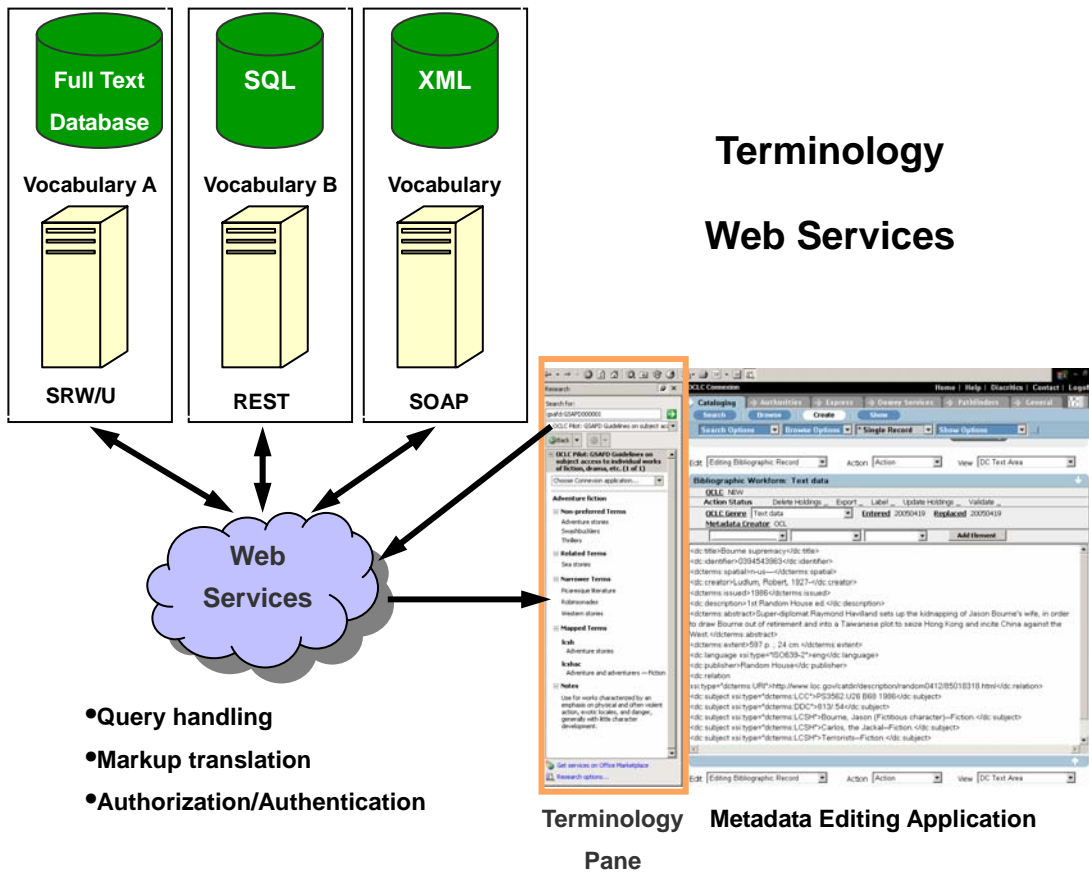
Full Text Database

Vocabulary A

SRW/U

SQL

Vocabulary B

REST

XML

Vocabulary

SOAP

Terminology

Web Services

Web Services

•Query handling

•Markup translation

•Authorization/Authentication

Research

Search for:

gsafd:GSAFD000001

OCLC Pilot: GSAFD Guidelines on subject acc

Back

OCLC Pilot: GSAFD Guidelines on subject access to individual works of fiction, drama, etc. (1 of 1)

Choose Connexion application...

Adventure fiction

Non-preferred Terms

Adventure stories

Swashbucklers

Thrillers

Related Terms

Sea stories

Narrower Terms

Picaresque literature

Robinsonades

Western stories

Mapped Terms

lcsh

Adventure stories

lcshac

Adventure and adventurers -- Fiction

Notes

Use for works characterized by an emphasis on physical and often violent action, exotic locales, and danger, generally with little character development.

Get services on Office Marketplace

Research options...

OCLC Connexion

Home | Help | Diacritics | Contact | Logoff

Cataloging | Authorities | Express | Dewey Services | Pathfinders | General

Search | Browse | Create | Show

Search Options | Browse Options | * Single Record | Show Options

Edit Editing Bibliographic Record | Action Action | View DC Text Area

Bibliographic Workform: Text data

OCLC NEW

Action Status | Delete Holdings | Export | Label | Update Holdings | Validate

OCLC Genre Text data | Entered 20050419 | Replaced 20050419

Metadata Creator OCL

Add Element

<dc:title>Bourne supremacy</dc:title>
<dc:identifier>0394543963</dc:identifier>
<dcterms:spatial>n-us---</dcterms:spatial>
<dc:creator>Ludlum, Robert, 1927-</dc:creator>
<dcterms:issued>1986</dcterms:issued>
<dc:description>1st Random House ed.</dc:description>
<dcterms:abstract>Super-diplomat Raymond Havilland sets up the kidnapping of Jason Bourne's wife, in order to draw Bourne out of retirement and into a Taiwanese plot to seize Hong Kong and incite China against the West.</dcterms:abstract>
<dcterms:extent>597 p. ; 24 cm.</dcterms:extent>
<dc:language xsi:type="ISO639-2">eng</dc:language>
<dc:publisher>Random House</dc:publisher>
<dc:relation xsi:type="dcterms:URI">http://www.loc.gov/catdir/description/random0412/85018318.html</dc:relation>
<dc:subject xsi:type="dcterms:LCC">PS3562.U26 B68 1986</dc:subject>
<dc:subject xsi:type="dcterms:DDC">813/.54</dc:subject>
<dc:subject xsi:type="dcterms:LCSH">Bourne, Jason (Fictitious character)--Fiction.</dc:subject>
<dc:subject xsi:type="dcterms:LCSH">Carlos, the Jackal--Fiction.</dc:subject>
<dc:subject xsi:type="dcterms:LCSH">Terrorists--Fiction.</dc:subject>

Edit Editing Bibliographic Record | Action Action | View DC Text Area

Terminology Pane

Metadata Editing Application